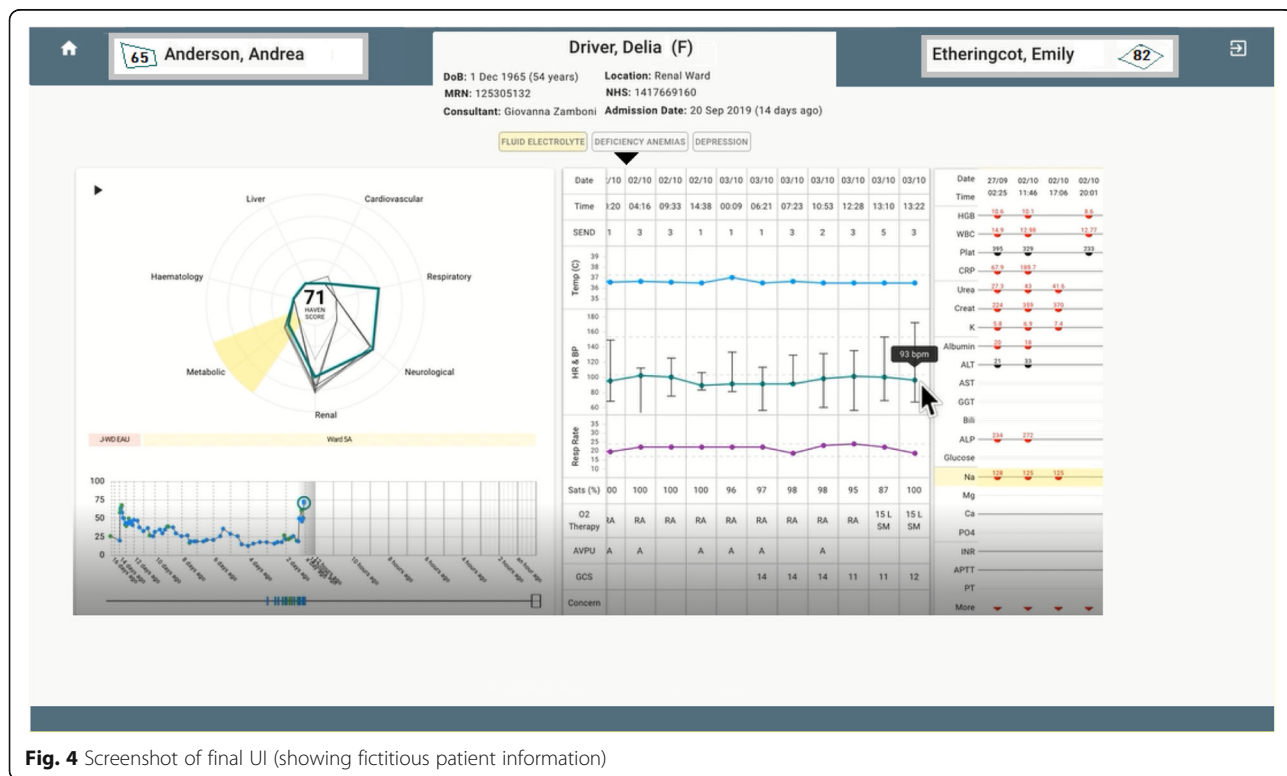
65 Anderson, Andrea

Driver, Delia (F)

DoB: 1 Dec 1965 (54 years) Location: Renal Ward
MRN: 125305132 NHS: 1417669160
Consultant: Giovanna Zamboni Admission Date: 20 Sep 2019 (14 days ago)

Etheringcot, Emily 82

FLUID ELECTROLYTE DEFICIENCY ANEMIAS DEPRESSION

Liver Cardiovascular Haematology Respiratory Metabolic Neurological Renal

71 HAVEN SCORE

J-WD EAU Ward 5A

100 75 50 25 0

| Date | /10 | 02/10 | 02/10 | 02/10 | 03/10 | 03/10 | 03/10 | 03/10 | 03/10 | 03/10 | 03/10 |
|---|---|---|---|---|---|---|---|---|---|---|---|
| Time | :20 | 04:16 | 09:33 | 14:38 | 00:09 | 06:21 | 07:23 | 10:53 | 12:28 | 13:10 | 13:22 |
| SEND | 1 | 3 | 3 | 1 | 1 | 1 | 3 | 2 | 3 | 5 | 3 |
| Sats (%) | 00 | 100 | 100 | 100 | 96 | 97 | 98 | 98 | 95 | 87 | 100 |
| O2 Therapy | RA | RA | RA | RA | RA | RA | RA | RA | RA | 15 L SM | 15 L SM |
| AVPU | A | A | | A | A | A | | A | | | |
| GCS | | | | | | 14 | 14 | 14 | 11 | 11 | 12 |
| Concern | | | | | | | | | | | |

Temp (C) 39 38 37 36 35
HR & BP 180 160 140 120 100 80 60
93 bpm
Resp Rate 35 30 25 20 15 10

| Date | 27/09 | 02/10 | 02/10 | 02/10 |
|---|---|---|---|---|
| Time | 02:25 | 11:46 | 17:06 | 20:01 |
| HGB | 10.6 | 10.1 | | 8.6 |
| WBC | 14.9 | 12.98 | | 12.77 |
| Plat | 395 | 329 | | 233 |
| CRP | 67.9 | 195.7 | | |
| Urea | 27.3 | 43 | 41.6 | |
| Creat | 224 | 359 | 370 | |
| K | 5.8 | 6.9 | 7.4 | |
| Albumin | 20 | 18 | | |
| ALT | 21 | 33 | | |
| AST | | | | |
| GGT | | | | |
| Bili | | | | |
| ALP | 234 | 272 | | |
| Glucose | | | | |
| Na | 128 | 125 | 125 | |
| Mg | | | | |
| Ca | | | | |
| PO4 | | | | |
| INR | | | | |
| APTT | | | | |
| PT | | | | |
| More | | | | |

Fig. 4 Screenshot of final UI (showing fictitious patient information)